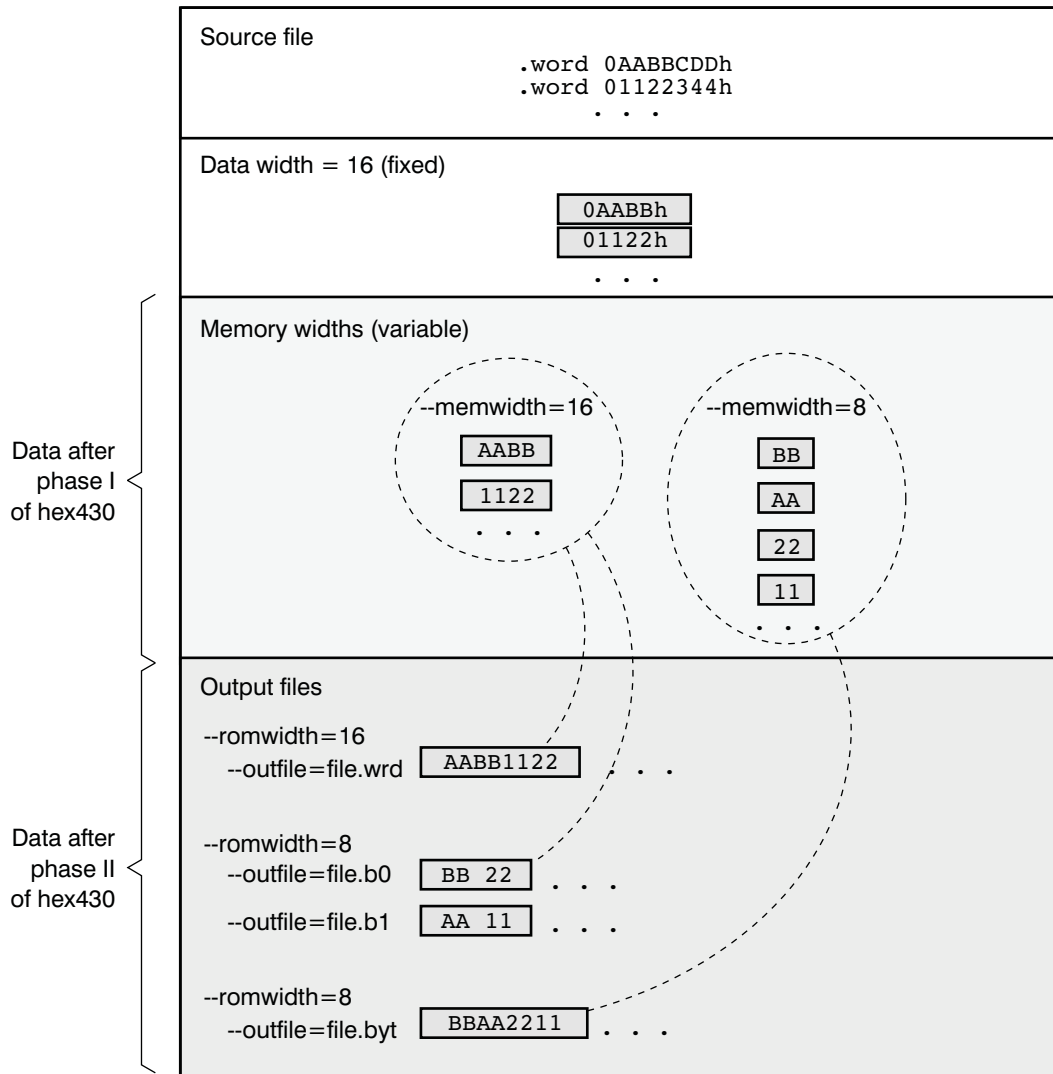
Source file
.word 0AABBCDDh
.word 01122344h
. . .

Data width = 16 (fixed)
0AABBh
01122h
. . .

Data after phase I of hex430

Memory widths (variable)

--memwidth=16
AABB
1122
. . .

--memwidth=8
BB
AA
22
11
. . .

Data after phase II of hex430

Output files

--romwidth=16
--outfile=file.wrd
AABB1122
. . .

--romwidth=8
--outfile=file.b0
BB 22
. . .
--outfile=file.b1
AA 11
. . .

--romwidth=8
--outfile=file.byt
BBAA2211
. . .